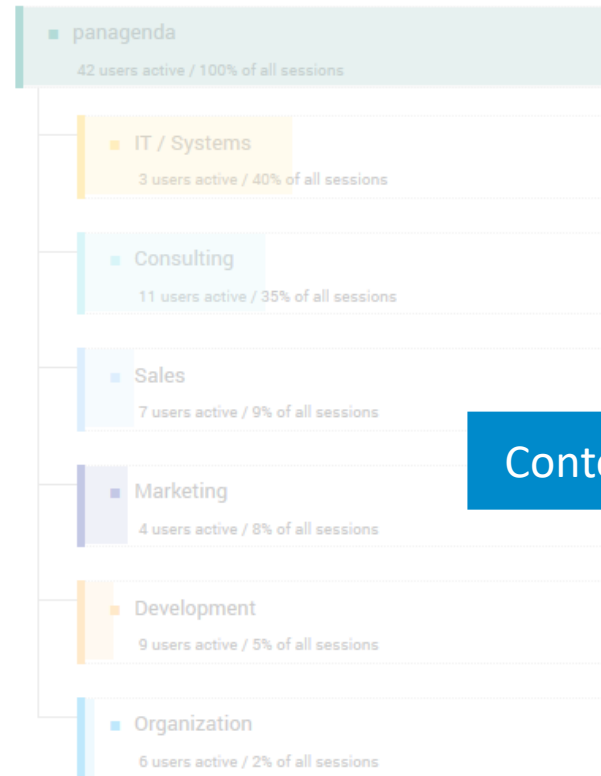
panagenda
42 users active / 100% of all sessions

IT / Systems
3 users active / 40% of all sessions

Consulting
11 users active / 35% of all sessions

Sales
7 users active / 9% of all sessions

Marketing
4 users active / 8% of all sessions

Development
9 users active / 5% of all sessions

Organization
6 users active / 2% of all sessions

Cont